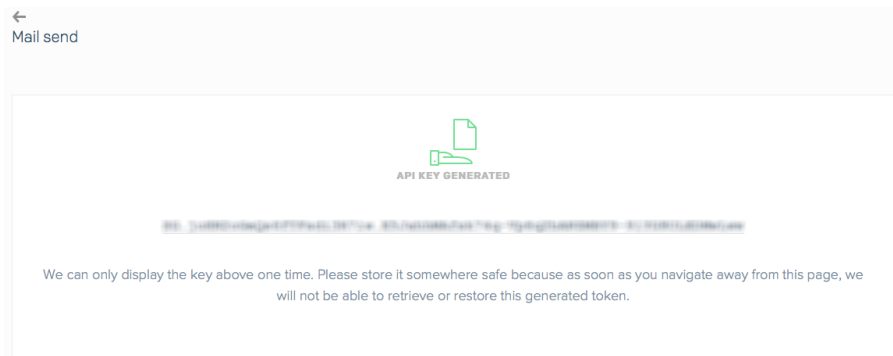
←
Mail send

API KEY GENERATED

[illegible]

We can only display the key above one time. Please store it somewhere safe because as soon as you navigate away from this page, we will not be able to retrieve or restore this generated token.